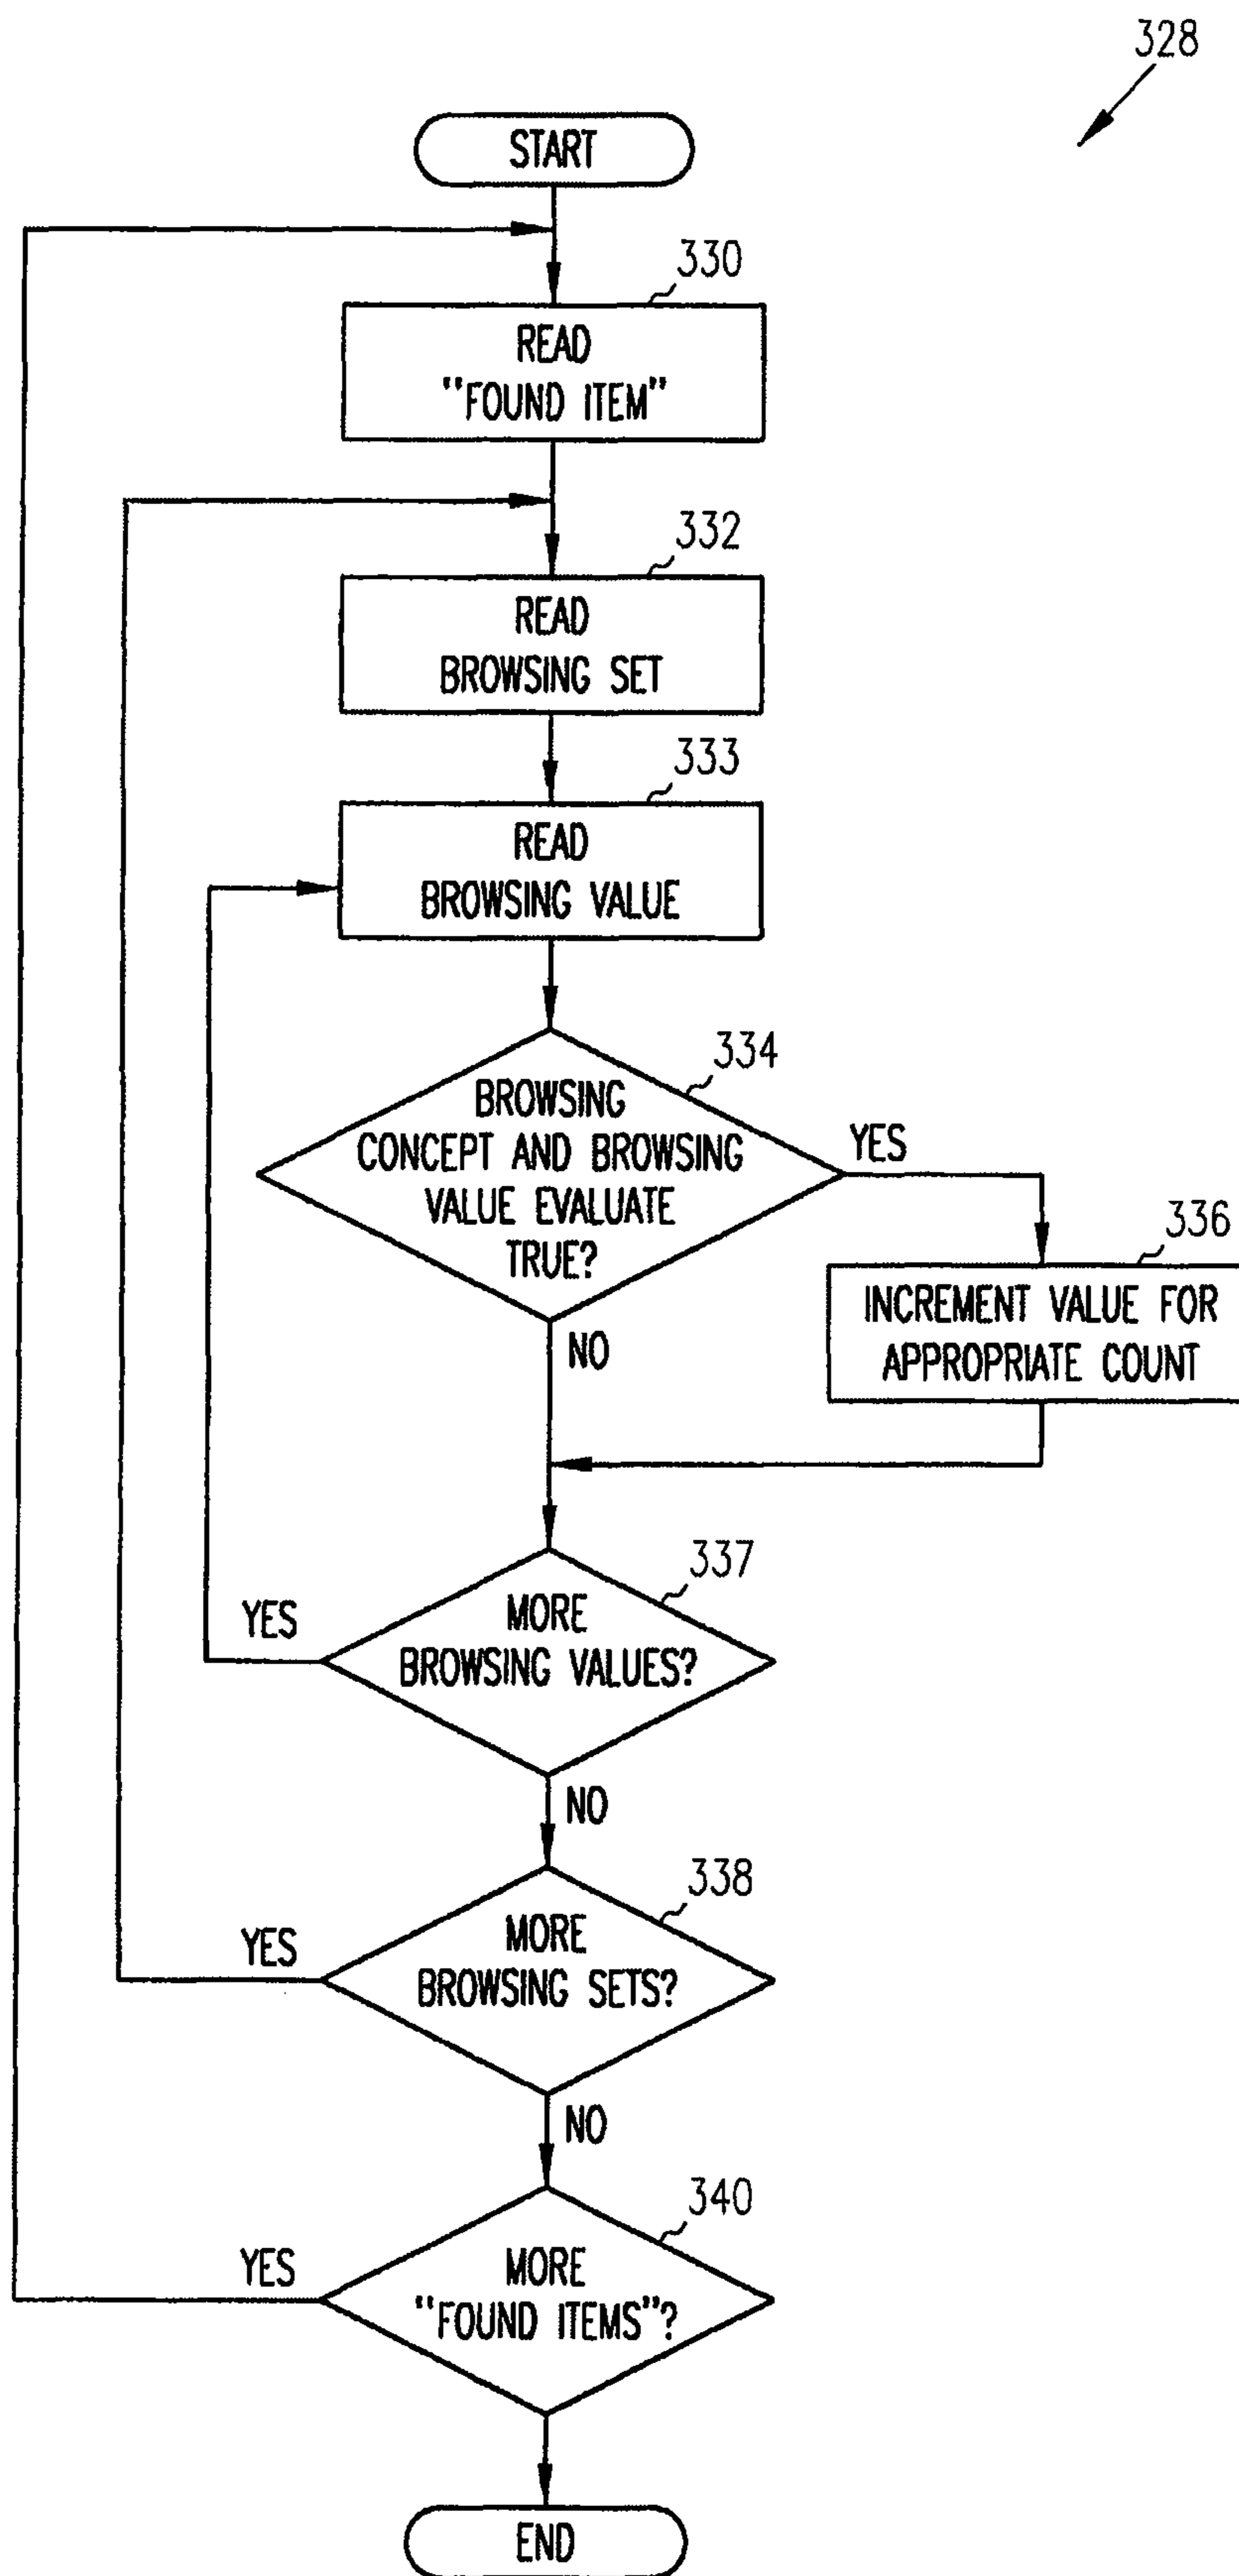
328

START

330

READ "FOUND ITEM"

332

READ BROWSING SET

333

READ BROWSING VALUE

334

BROWSING CONCEPT AND BROWSING VALUE EVALUATE TRUE?

YES

336

INCREMENT VALUE FOR APPROPRIATE COUNT

NO

337

YES

MORE BROWSING VALUES?

NO

338

YES

MORE BROWSING SETS?

NO

340

YES

MORE "FOUND ITEMS"?

END